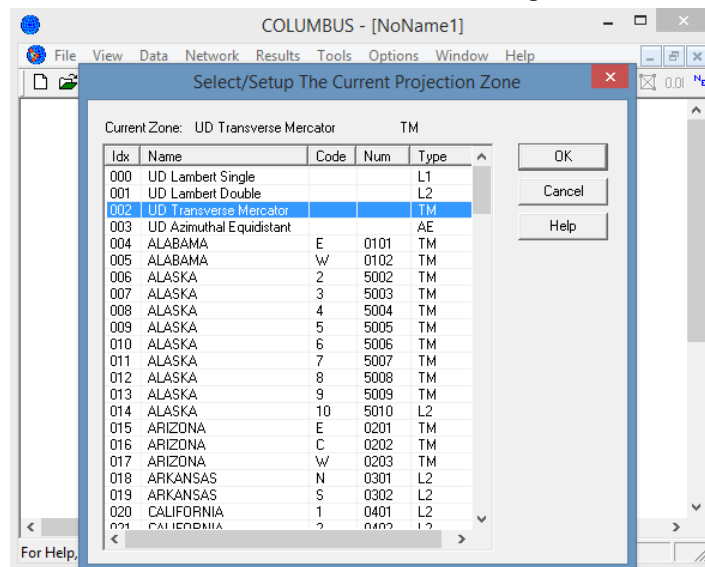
COLUMBUS - [NoName1]

File View Data Network Results Tools Options Window Help

Select/Setup The Current Projection Zone

Current Zone: UD Transverse Mercator TM

| Idx | Name | Code | Num | Type |
|---|---|---|---|---|
| 000 | UD Lambert Single | | | L1 |
| 001 | UD Lambert Double | | | L2 |
| 002 | UD Transverse Mercator | | | TM |
| 003 | UD Azimuthal Equidistant | | | AE |
| 004 | ALABAMA | E | 0101 | TM |
| 005 | ALABAMA | W | 0102 | TM |
| 006 | ALASKA | 2 | 5002 | TM |
| 007 | ALASKA | 3 | 5003 | TM |
| 008 | ALASKA | 4 | 5004 | TM |
| 009 | ALASKA | 5 | 5005 | TM |
| 010 | ALASKA | 6 | 5006 | TM |
| 011 | ALASKA | 7 | 5007 | TM |
| 012 | ALASKA | 8 | 5008 | TM |
| 013 | ALASKA | 9 | 5009 | TM |
| 014 | ALASKA | 10 | 5010 | L2 |
| 015 | ARIZONA | E | 0201 | TM |
| 016 | ARIZONA | C | 0202 | TM |
| 017 | ARIZONA | W | 0203 | TM |
| 018 | ARKANSAS | N | 0301 | L2 |
| 019 | ARKANSAS | S | 0302 | L2 |
| 020 | CALIFORNIA | 1 | 0401 | L2 |
| 021 | CALIFORNIA | 2 | 0402 | L2 |

OK

Cancel

Help

0.0

For Help,